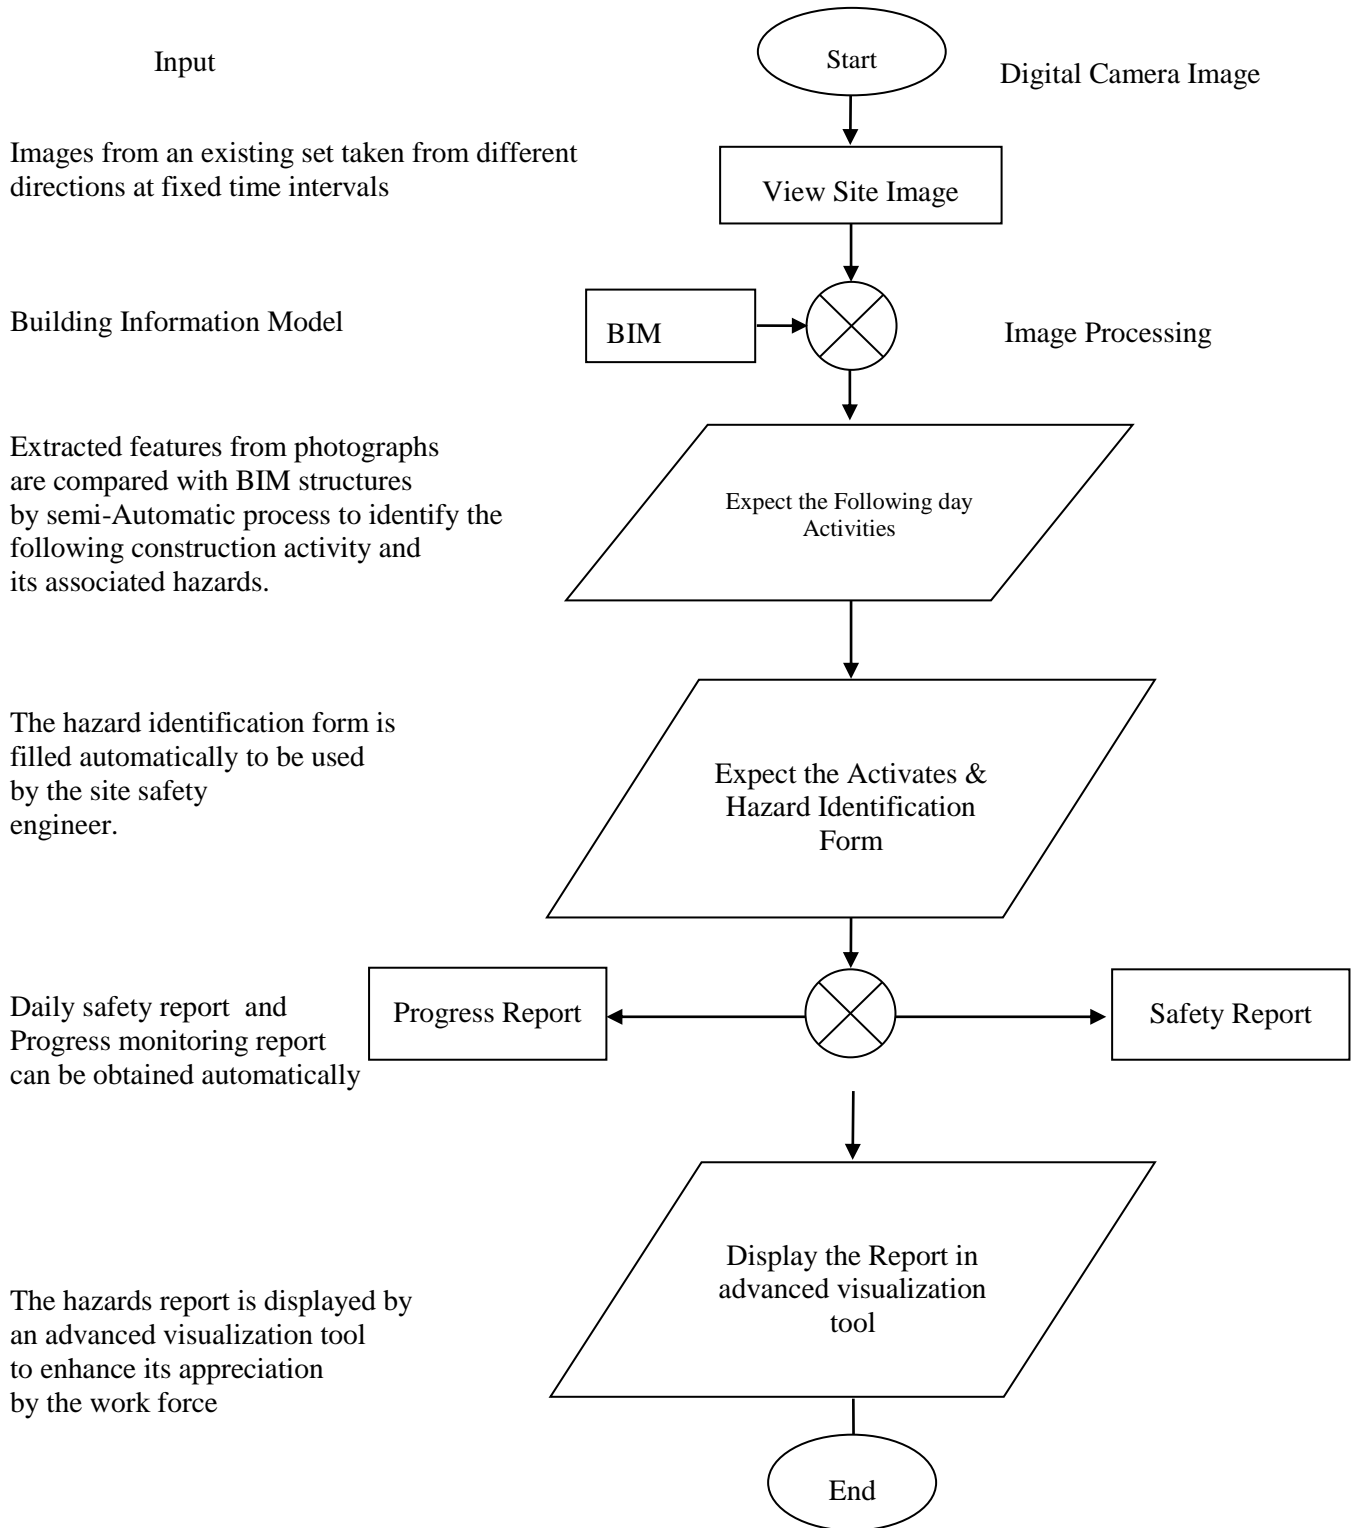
Input

Start

Digital Camera Image

Images from an existing set taken from different directions at fixed time intervals

View Site Image

Building Information Model

BIM

Image Processing

Extracted features from photographs are compared with BIM structures by semi-Automatic process to identify the following construction activity and its associated hazards.

Expect the Following day Activities

The hazard identification form is filled automatically to be used by the site safety engineer.

Expect the Activates & Hazard Identification Form

Daily safety report and Progress monitoring report can be obtained automatically

Progress Report

Safety Report

The hazards report is displayed by an advanced visualization tool to enhance its appreciation by the work force

Display the Report in advanced visualization tool

End